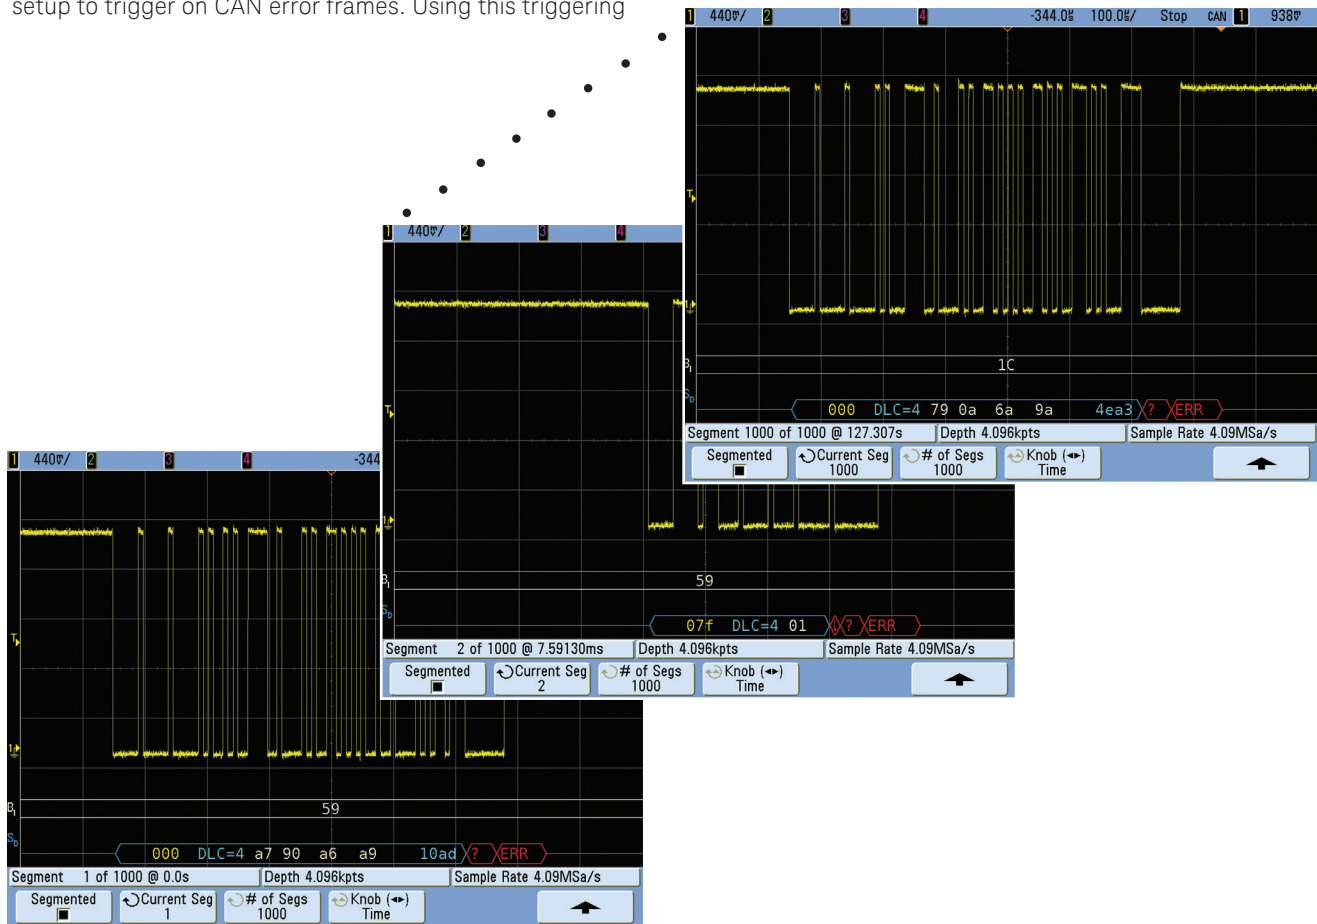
setup to trigger on CAN error frames. Using this triggering

1 440㎷/ 2 3 4 -344.0㎱ 100.0㎲/ Stop CAN 1 938㎷

T
1
B1
SD
1C
000 DLC=4 79 0a 6a 9a 4ea3 ? ERR
Segment 1000 of 1000 @ 127.307s
Depth 4.096kpts
Sample Rate 4.09MSa/s
Segmented
Current Seg 1000
# of Segs 1000
Knob (◂▸) Time

1 440㎷/ 2 3 4

T
1
B1
SD
59
07f DLC=4 01 ? ERR
Segment 2 of 1000 @ 7.59130ms
Depth 4.096kpts
Sample Rate 4.09MSa/s
Segmented
Current Seg 2
# of Segs 1000
Knob (◂▸) Time

1 440㎷/ 2 3 4 -344

T
1
B1
SD
59
000 DLC=4 a7 90 a6 a9 10ad ? ERR
Segment 1 of 1000 @ 0.0s
Depth 4.096kpts
Sample Rate 4.09MSa/s
Segmented
Current Seg 1
# of Segs 1000
Knob (◂▸) Time